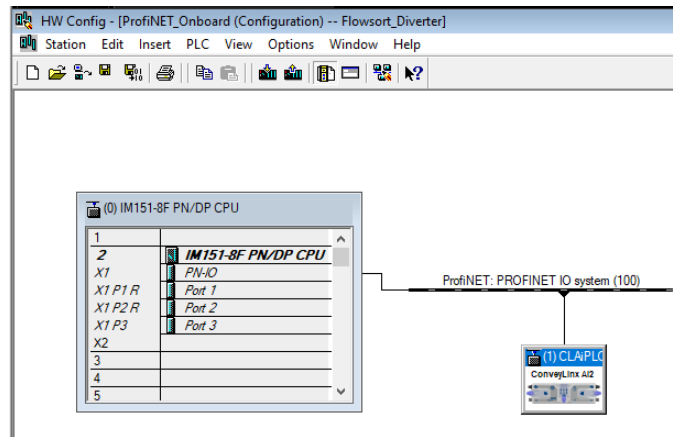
HW Config - [ProfiNET_Onboard (Configuration) -- Flowsort_Diverter]

Station Edit Insert PLC View Options Window Help

(0) IM151-8F PN/DP CPU

| | |
|---|---|
| 1 | |
| 2 | IM151-8F PN/DP CPU |
| X1 | PN-IO |
| X1 P1 R | Port 1 |
| X1 P2 R | Port 2 |
| X1 P3 | Port 3 |
| X2 | |
| 3 | |
| 4 | |
| 5 | |

ProfiNET: PROFINET IO system (100)

(1) CLAiPLC

ConveyLinx Ai2